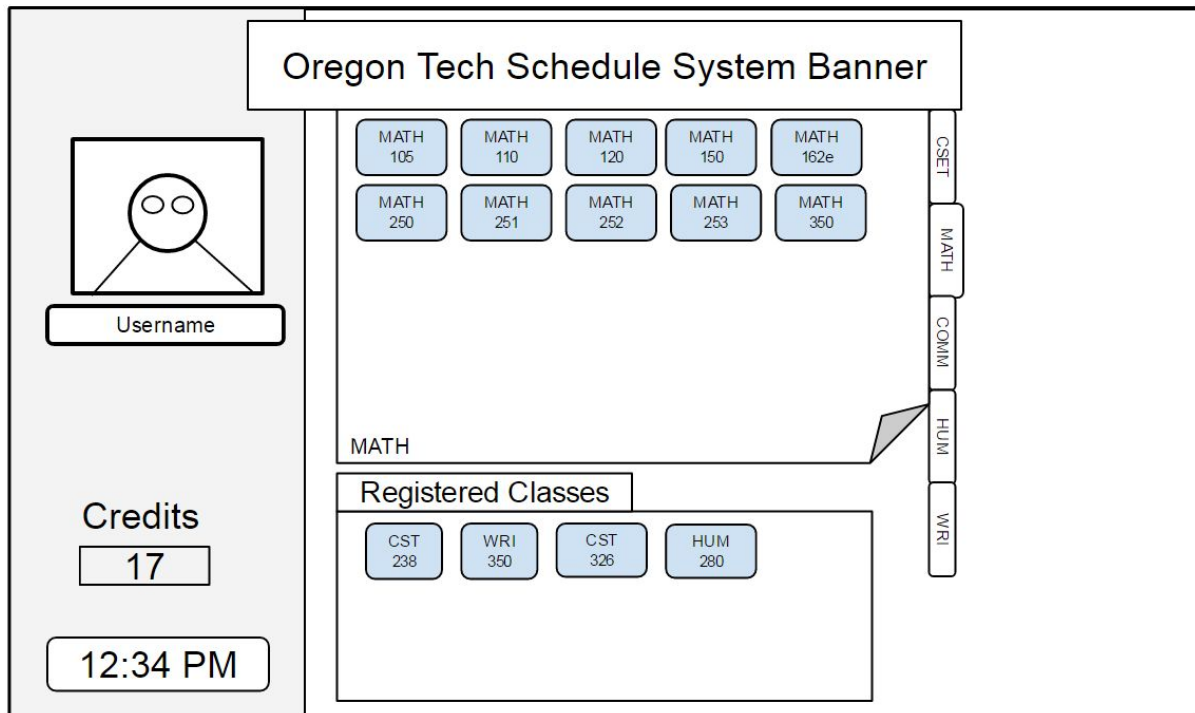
Oregon Tech Schedule System Banner

Username

MATH 105
MATH 110
MATH 120
MATH 150
MATH 162e
MATH 250
MATH 251
MATH 252
MATH 253
MATH 350

MATH

CSET
MATH
COMM
HUM
WRI

Registered Classes

CST 238
WRI 350
CST 326
HUM 280

Credits
17

12:34 PM